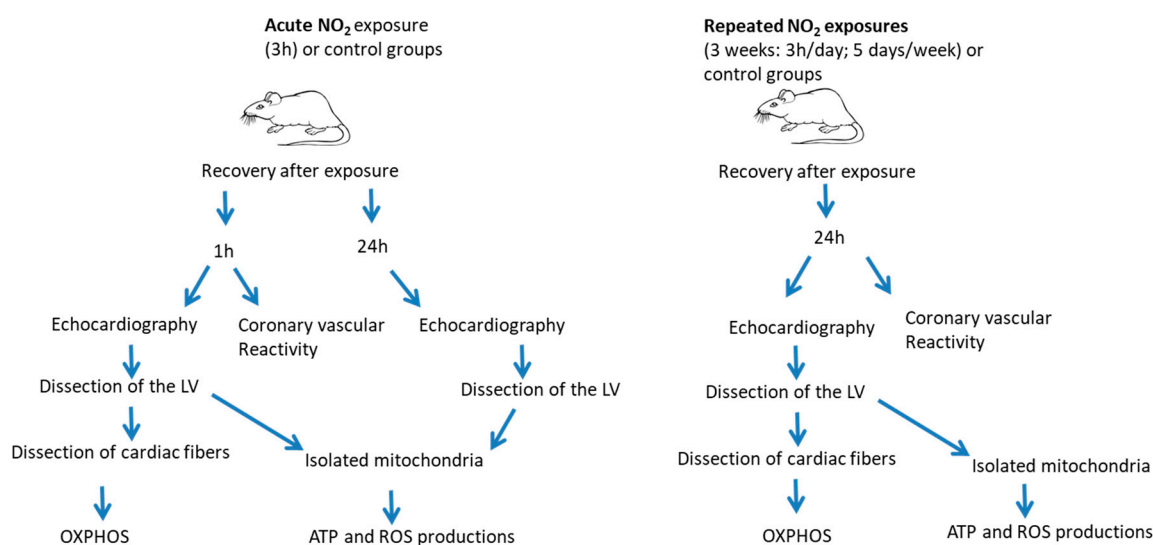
**Acute $NO_2$** exposure (3h) or control groups

Recovery after exposure

1h

24h

Echocardiography

Coronary vascular Reactivity

Echocardiography

Dissection of the LV

Dissection of the LV

Dissection of cardiac fibers

Isolated mitochondria

OXPHOS

ATP and ROS productions

**Repeated $NO_2$ exposures** (3 weeks: 3h/day; 5 days/week) or control groups

Recovery after exposure

24h

Echocardiography

Coronary vascular Reactivity

Dissection of the LV

Dissection of cardiac fibers

Isolated mitochondria

OXPHOS

ATP and ROS productions